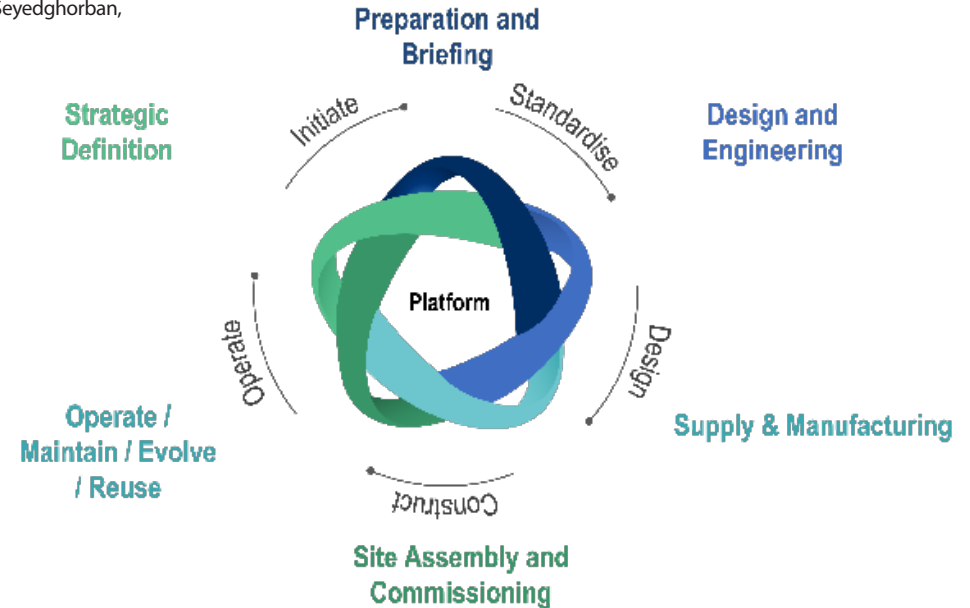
Seyedghorban,

Preparation and Briefing

Strategic Definition

Initiate

Standardise

Design and Engineering

Platform

Operate

Design

Operate / Maintain / Evolve / Reuse

Supply & Manufacturing

Construct

Site Assembly and Commissioning